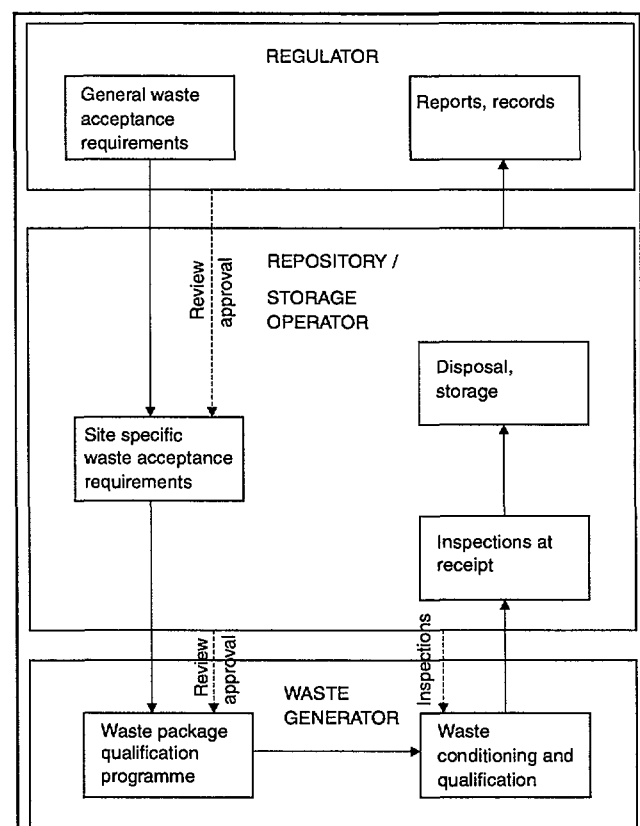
REGULATOR

General waste acceptance requirements

Reports, records

Review approval

REPOSITORY / STORAGE OPERATOR

Disposal, storage

Site specific waste acceptance requirements

Inspections at receipt

Review approval

Inspections

WASTE GENERATOR

Waste package qualification programme

Waste conditioning and qualification